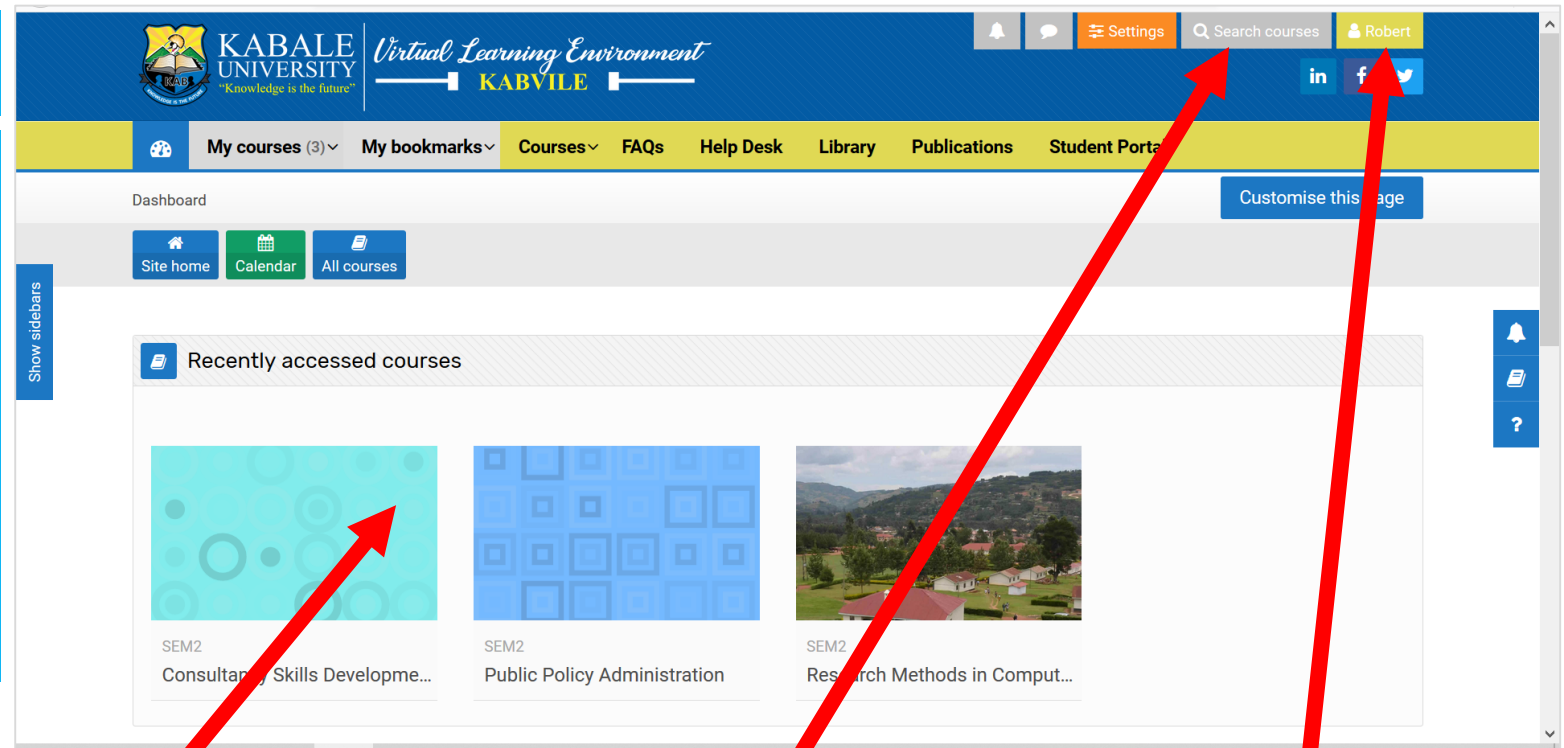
KABALE UNIVERSITY "Knowledge is the future"

Virtual Learning Environment
KABVILE

Settings
Search courses
Robert

in

My courses (3)
My bookmarks
Courses
FAQs
Help Desk
Library
Publications
Student Porta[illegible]

Dashboard

Customise this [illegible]age

Site home
Calendar
All courses

Show sidebars

Recently accessed courses

SEM2
Consulta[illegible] Skills Developme...

SEM2
Public Policy Administration

SEM2
Res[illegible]arch Methods in Comput...

?